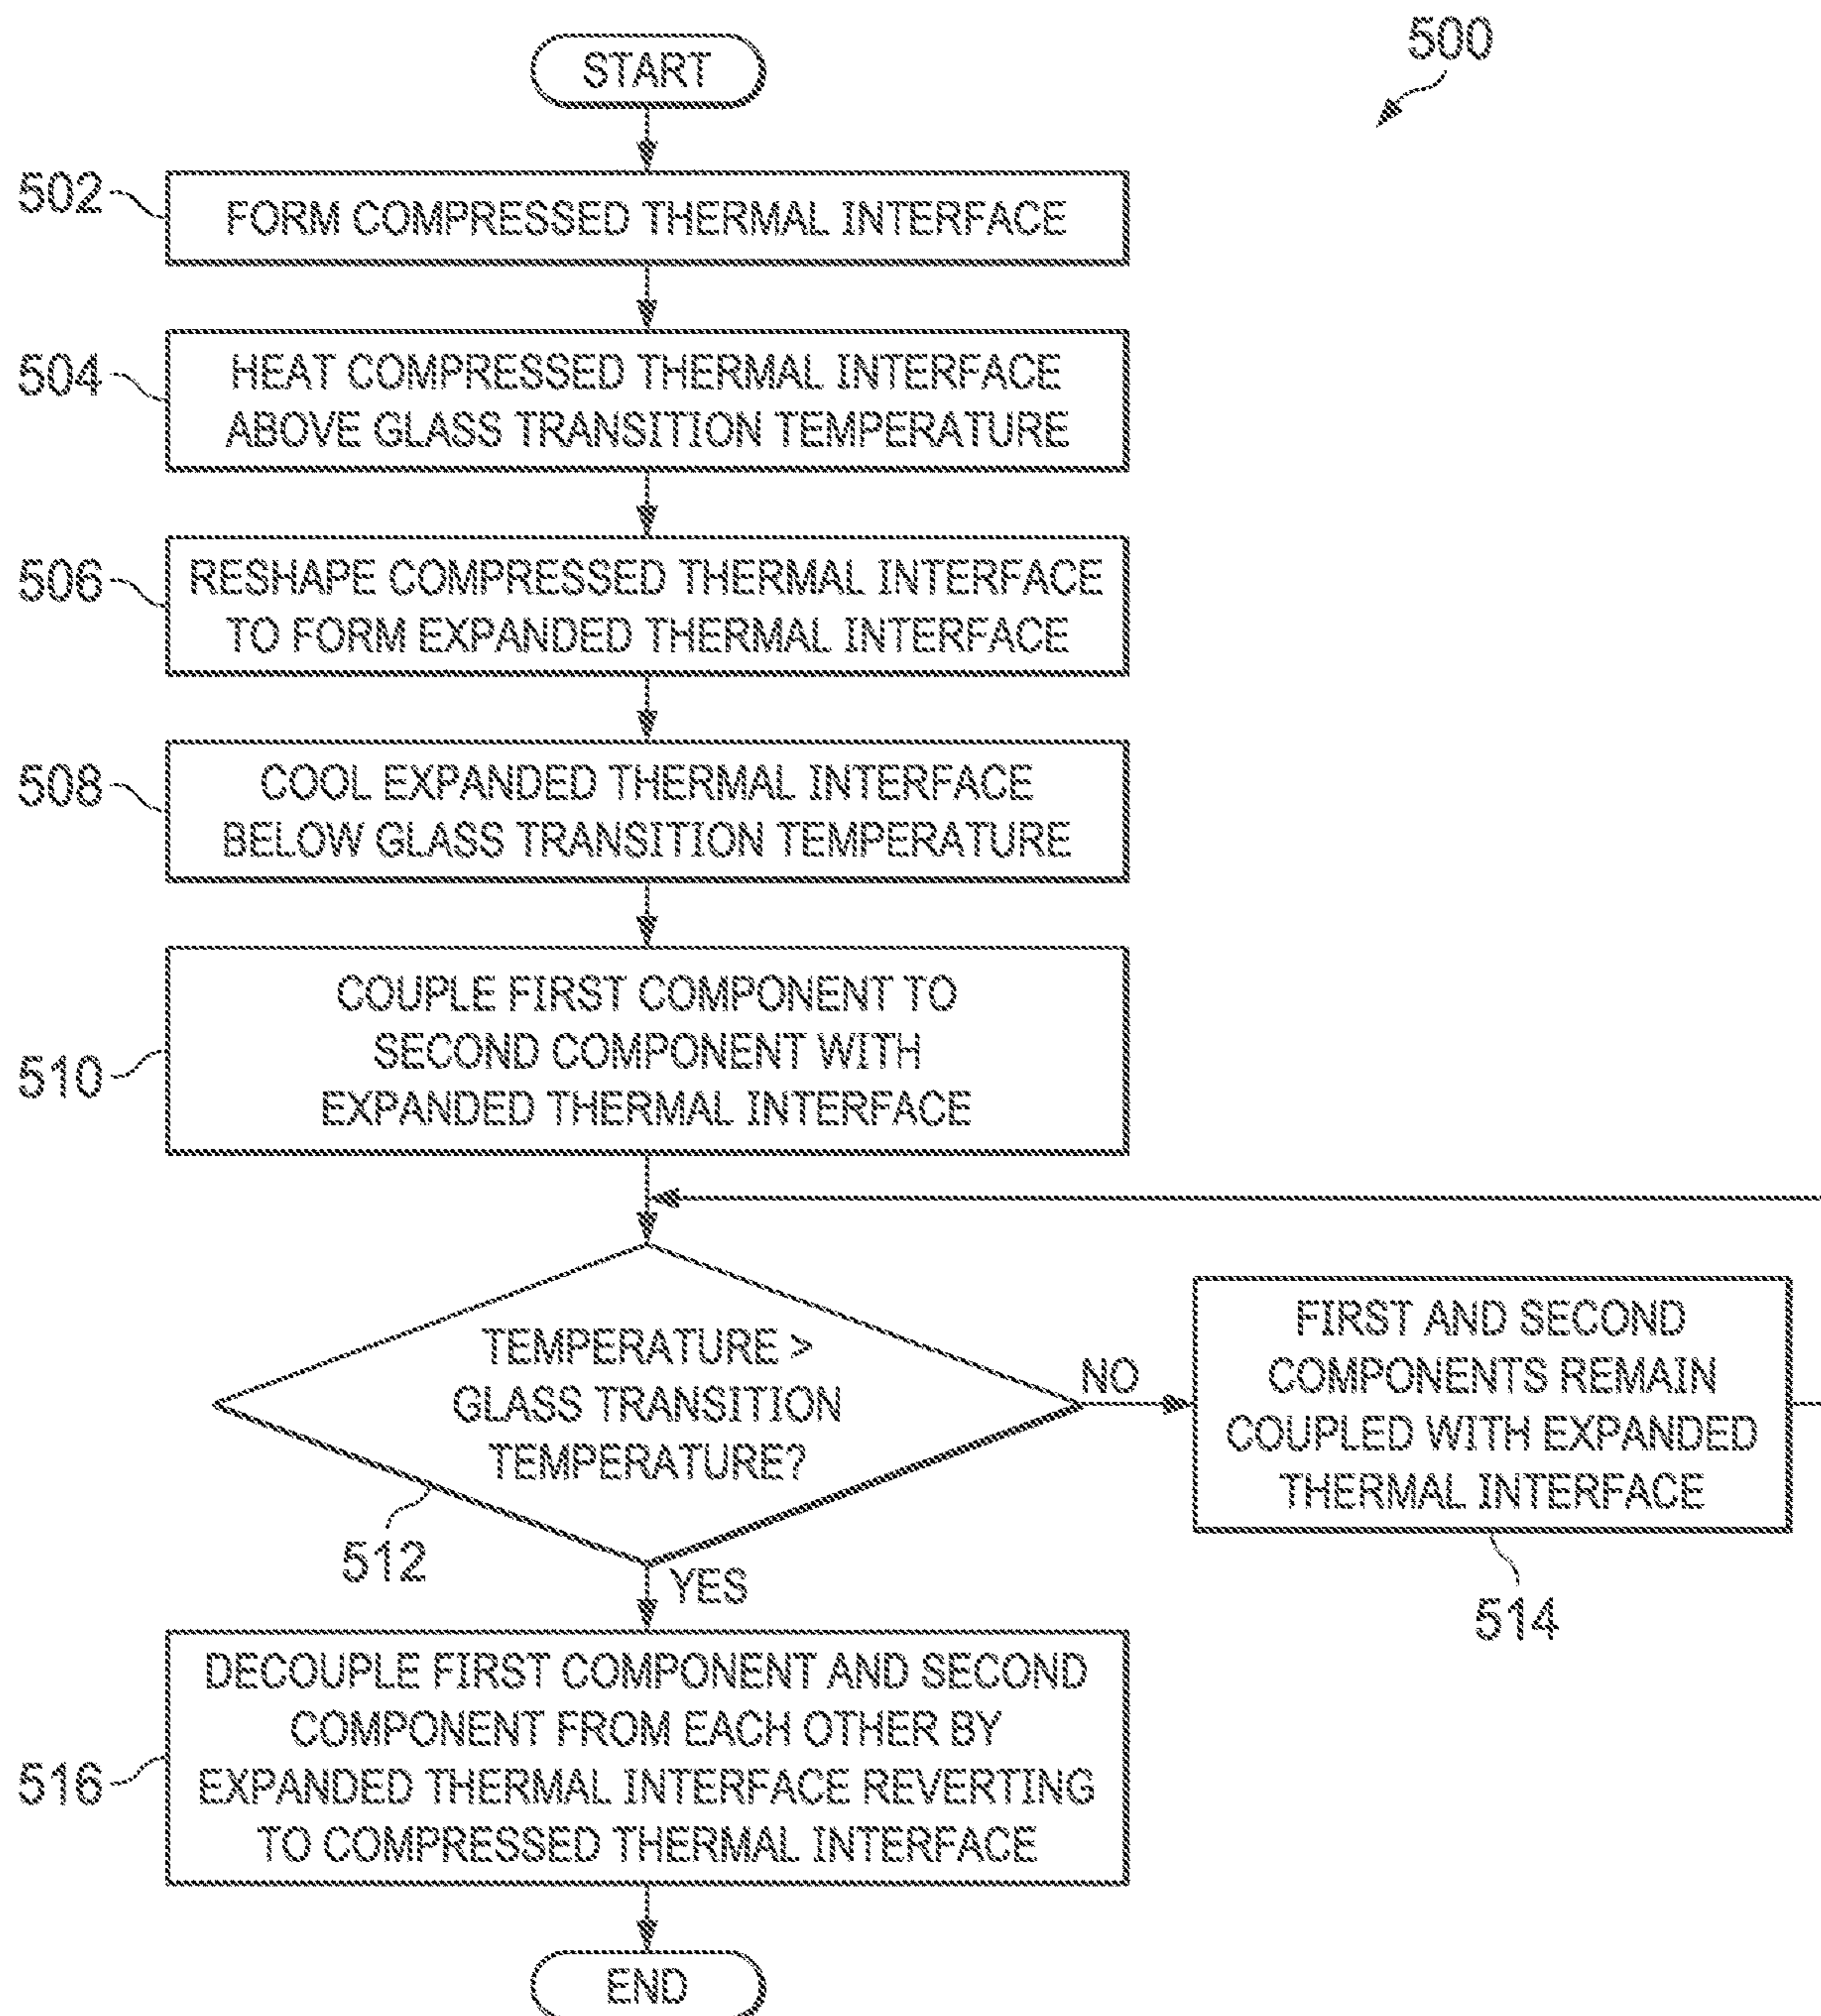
500

START

502 FORM COMPRESSED THERMAL INTERFACE

504 HEAT COMPRESSED THERMAL INTERFACE ABOVE GLASS TRANSITION TEMPERATURE

506 RESHAPE COMPRESSED THERMAL INTERFACE TO FORM EXPANDED THERMAL INTERFACE

508 COOL EXPANDED THERMAL INTERFACE BELOW GLASS TRANSITION TEMPERATURE

510 COUPLE FIRST COMPONENT TO SECOND COMPONENT WITH EXPANDED THERMAL INTERFACE

TEMPERATURE > GLASS TRANSITION TEMPERATURE?

512

NO

FIRST AND SECOND COMPONENTS REMAIN COUPLED WITH EXPANDED THERMAL INTERFACE

514

YES

516 DECOUPLE FIRST COMPONENT AND SECOND COMPONENT FROM EACH OTHER BY EXPANDED THERMAL INTERFACE REVERTING TO COMPRESSED THERMAL INTERFACE

END